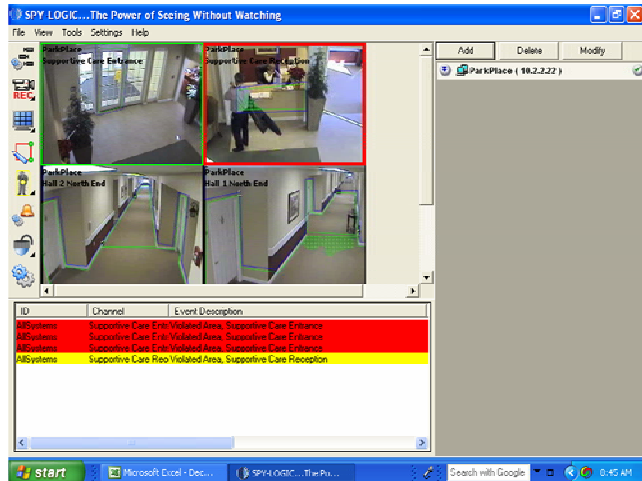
SPY LOGIC....The Power of Seeing Without Watching

File View Tools Settings Help

REC

ParkPlace
Supportive Care Entrance

ParkPlace
Supportive Care Reception

ParkPlace
Hall 2 North End

ParkPlace
Hall 1 North End

Add Delete Modify

ParkPlace ( 10.2.2.22 )

| ID | Channel | Event Description |
|---|---|---|
| AllSystems | Supportive Care Entr | Violated Area, Supportive Care Entrance |
| AllSystems | Supportive Care Entr | Violated Area, Supportive Care Entrance |
| AllSystems | Supportive Care Entr | Violated Area, Supportive Care Entrance |
| AllSystems | Supportive Care Rec | Violated Area, Supportive Care Reception |

start Microsoft Excel - Dec... SPY-LOGIC....The Po... Search with Google 8:45 AM